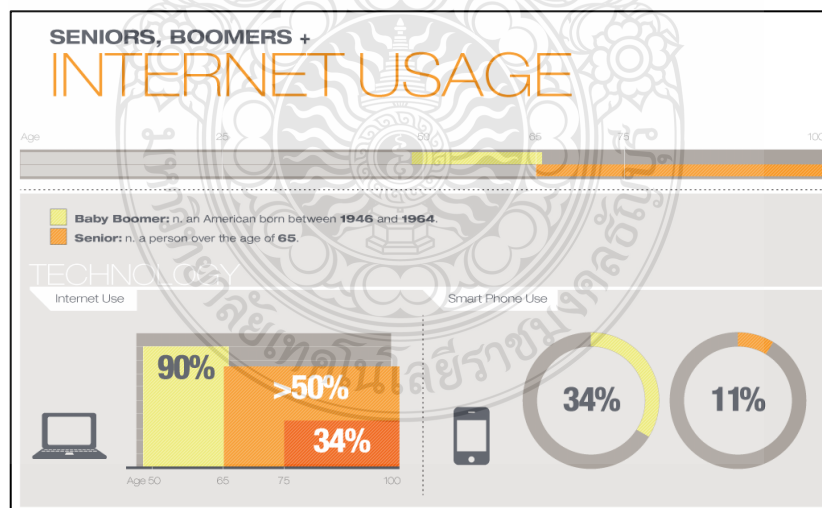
SENIORS, BOOMERS +
INTERNET USAGE

Age 25 50 65 75 100

Baby Boomer: n. an American born between 1946 and 1964.
Senior: n. a person over the age of 65.

TECHNOLOGY

Internet Use

90%
>50%
34%

Age 50 65 75 100

Smart Phone Use

34%
11%